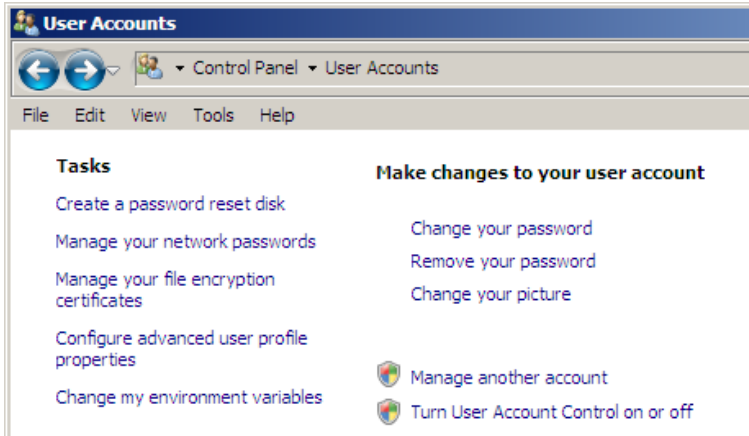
User Accounts

▸ Control Panel ▸ User Accounts

File Edit View Tools Help

Tasks

Create a password reset disk

Manage your network passwords

Manage your file encryption certificates

Configure advanced user profile properties

Change my environment variables

Make changes to your user account

Change your password

Remove your password

Change your picture

Manage another account

Turn User Account Control on or off